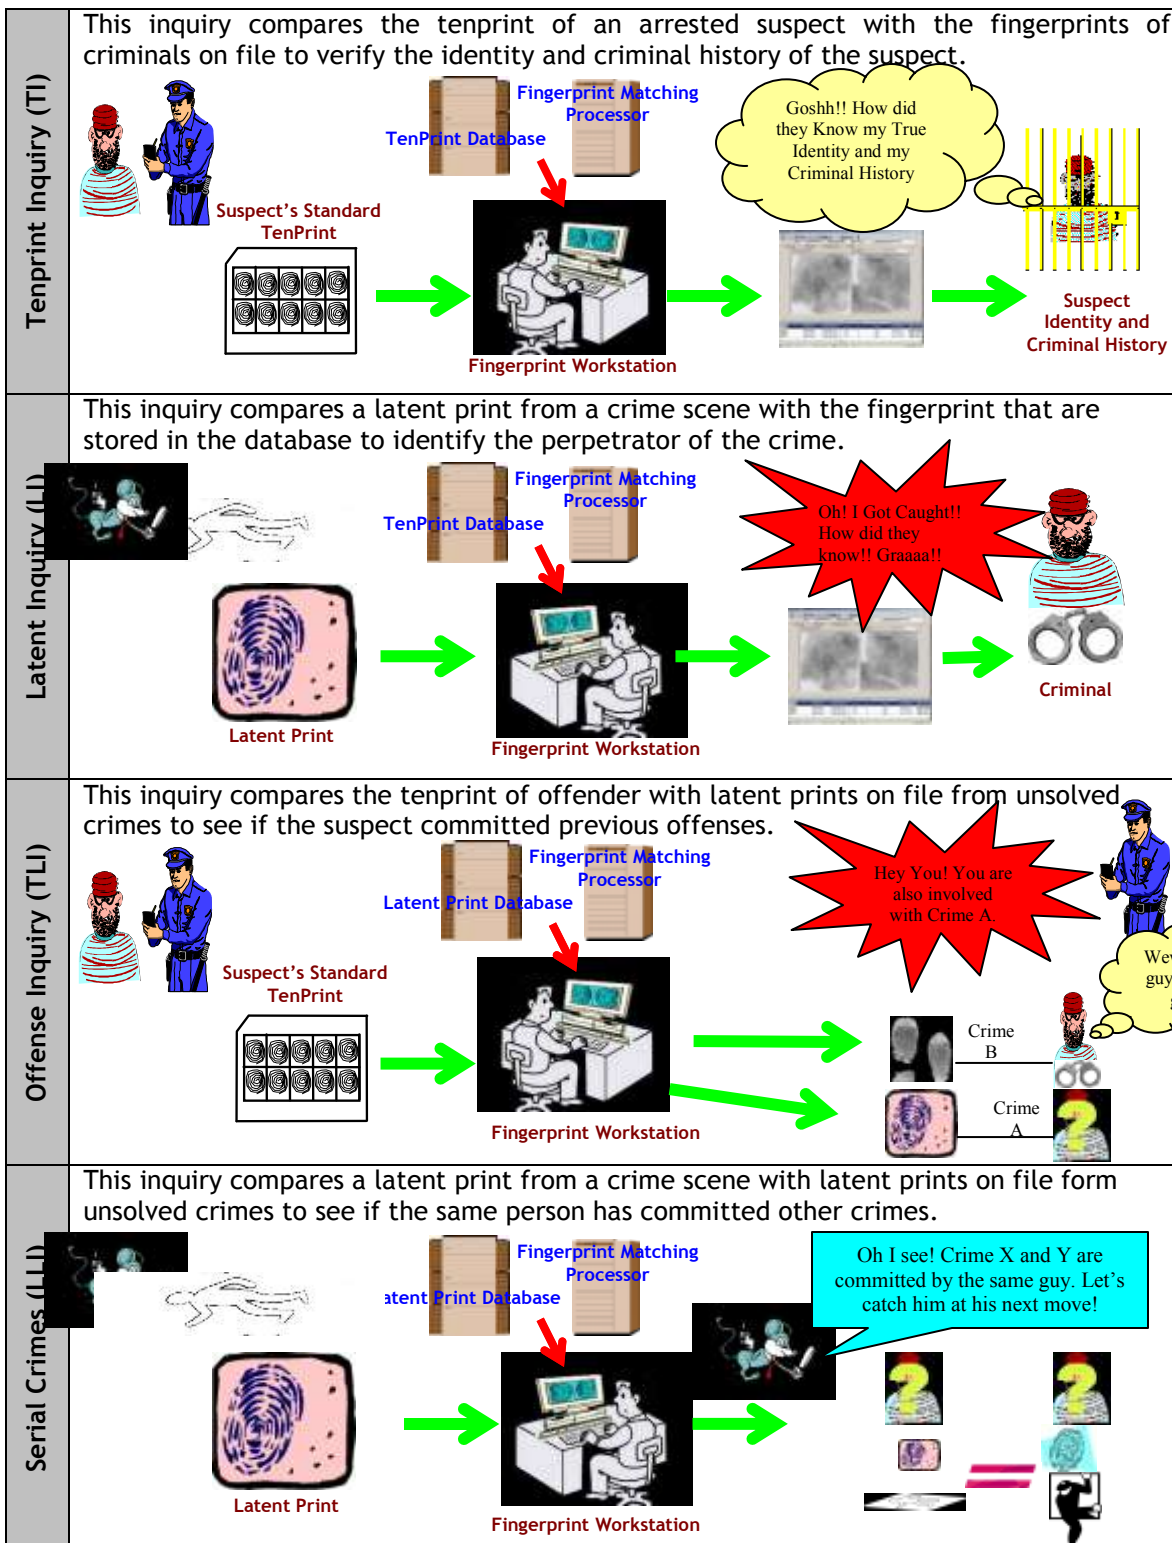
Tenprint Inquiry (TI)

This inquiry compares the tenprint of an arrested suspect with the fingerprints of criminals on file to verify the identity and criminal history of the suspect.

Fingerprint Matching Processor

TenPrint Database

Goshh!! How did they Know my True Identity and my Criminal History

Suspect's Standard TenPrint

Fingerprint Workstation

Suspect Identity and Criminal History

Latent Inquiry (LI)

This inquiry compares a latent print from a crime scene with the fingerprint that are stored in the database to identify the perpetrator of the crime.

Fingerprint Matching Processor

TenPrint Database

Oh! I Got Caught!! How did they know!! Graaaa!!

Latent Print

Fingerprint Workstation

Criminal

Offense Inquiry (TLI)

This inquiry compares the tenprint of offender with latent prints on file from unsolved crimes to see if the suspect committed previous offenses.

Fingerprint Matching Processor

Latent Print Database

Hey You! You are also involved with Crime A.

Suspect's Standard TenPrint

Wel guy

Crime B

Crime A

Fingerprint Workstation

Serial Crimes (LLI)

This inquiry compares a latent print from a crime scene with latent prints on file form unsolved crimes to see if the same person has committed other crimes.

Fingerprint Matching Processor

atent Print Database

Oh I see! Crime X and Y are committed by the same guy. Let's catch him at his next move!

Latent Print

Fingerprint Workstation